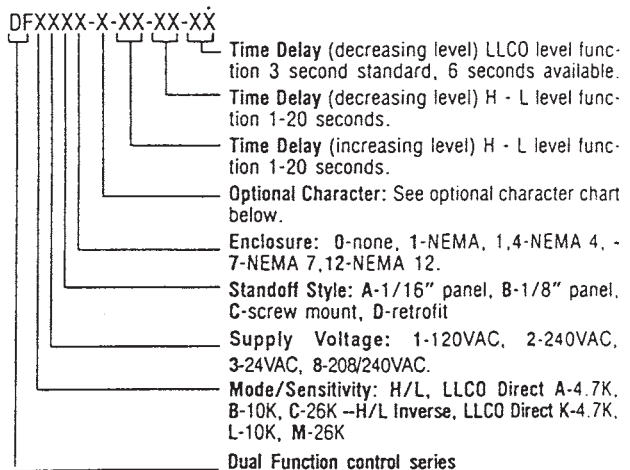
DFXXXX-X-XX-XX-XX

Time Delay (decreasing level) LLCO level function 3 second standard, 6 seconds available.

Time Delay (decreasing level) H - L level function 1-20 seconds.

Time Delay (increasing level) H - L level function 1-20 seconds.

Optional Character: See optional character chart below.

Enclosure: 0-none, 1-NEMA, 1,4-NEMA 4, -7-NEMA 7,12-NEMA 12.

Standoff Style: A-1/16" panel, B-1/8" panel, C-screw mount, D-retrofit

Supply Voltage: 1-120VAC, 2-240VAC, 3-24VAC, 8-208/240VAC.

Mode/Sensitivity: H/L, LLCO Direct A-4.7K, B-10K, C-26K --H/L Inverse, LLCO Direct K-4.7K, L-10K, M-26K

Dual Function control series